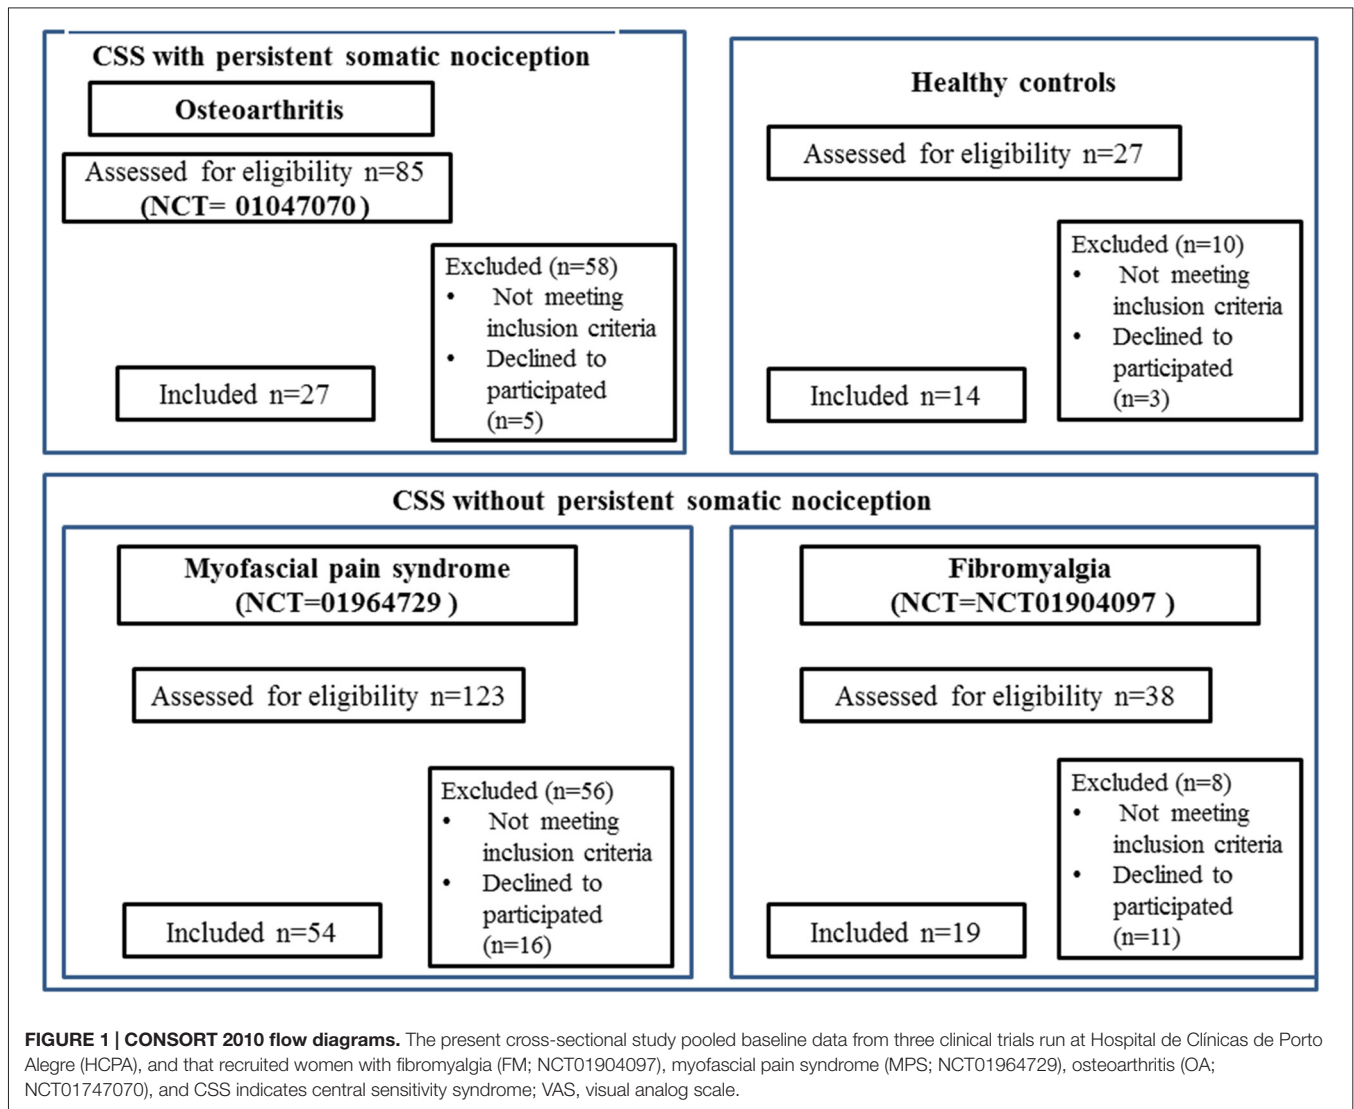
CSS with persistent somatic nociception

Osteoarthritis

Assessed for eligibility n=85 (NCT= 01047070)

Excluded (n=58)
• Not meeting inclusion criteria
• Declined to participated (n=5)

Included n=27

Healthy controls

Assessed for eligibility n=27

Excluded (n=10)
• Not meeting inclusion criteria
• Declined to participated (n=3)

Included n=14

CSS without persistent somatic nociception

Myofascial pain syndrome (NCT=01964729 )

Assessed for eligibility n=123

Excluded (n=56)
• Not meeting inclusion criteria
• Declined to participated (n=16)

Included n=54

Fibromyalgia (NCT=NCT01904097 )

Assessed for eligibility n=38

Excluded (n=8)
• Not meeting inclusion criteria
• Declined to participated (n=11)

Included n=19

FIGURE 1 | CONSORT 2010 flow diagrams. The present cross-sectional study pooled baseline data from three clinical trials run at Hospital de Clínicas de Porto Alegre (HCPA), and that recruited women with fibromyalgia (FM; NCT01904097), myofascial pain syndrome (MPS; NCT01964729), osteoarthritis (OA; NCT01747070), and CSS indicates central sensitivity syndrome; VAS, visual analog scale.